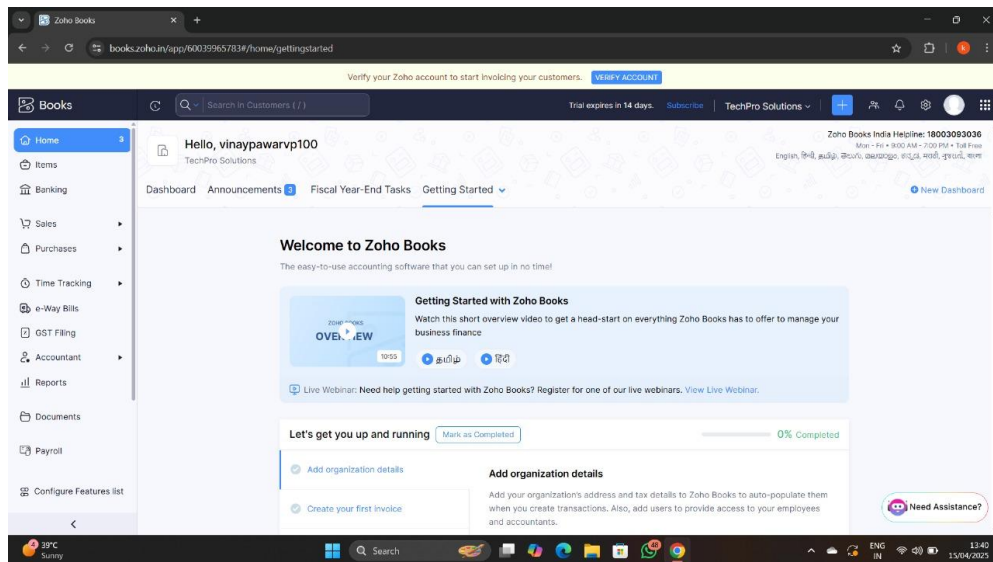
Zoho Books

books.zoho.in/app/60039965783#/home/gettingstarted

Verify your Zoho account to start invoicing your customers. VERIFY ACCOUNT

Books

Search in Customers ( / )

Trial expires in 14 days. Subscribe TechPro Solutions

Home 3
Items
Banking
Sales
Purchases
Time Tracking
e-Way Bills
GST Filing
Accountant
Reports
Documents
Payroll
Configure Features list

Hello, vinaypawarvp100
TechPro Solutions

Zoho Books India Helpline: 18003093036
Mon - Fri • 9:00 AM - 7:00 PM • Toll Free
English, हिन्दी, தமிழ், తెలుగు, മലയാളം, ಕನ್ನಡ, मराठी, ગુજરાતી, বাংলা

Dashboard Announcements 3 Fiscal Year-End Tasks Getting Started

New Dashboard

Welcome to Zoho Books

The easy-to-use accounting software that you can set up in no time!

ZOHO BOOKS OVERVIEW 10:55

Getting Started with Zoho Books

Watch this short overview video to get a head-start on everything Zoho Books has to offer to manage your business finance

தமிழ் हिंदी

Live Webinar: Need help getting started with Zoho Books? Register for one of our live webinars. View Live Webinar.

Let's get you up and running Mark as Completed 0% Completed

Add organization details
Create your first invoice

Add organization details

Add your organization's address and tax details to Zoho Books to auto-populate them when you create transactions. Also, add users to provide access to your employees and accountants.

Need Assistance?

39°C Sunny

Search

ENG IN 13:40 15/04/2025